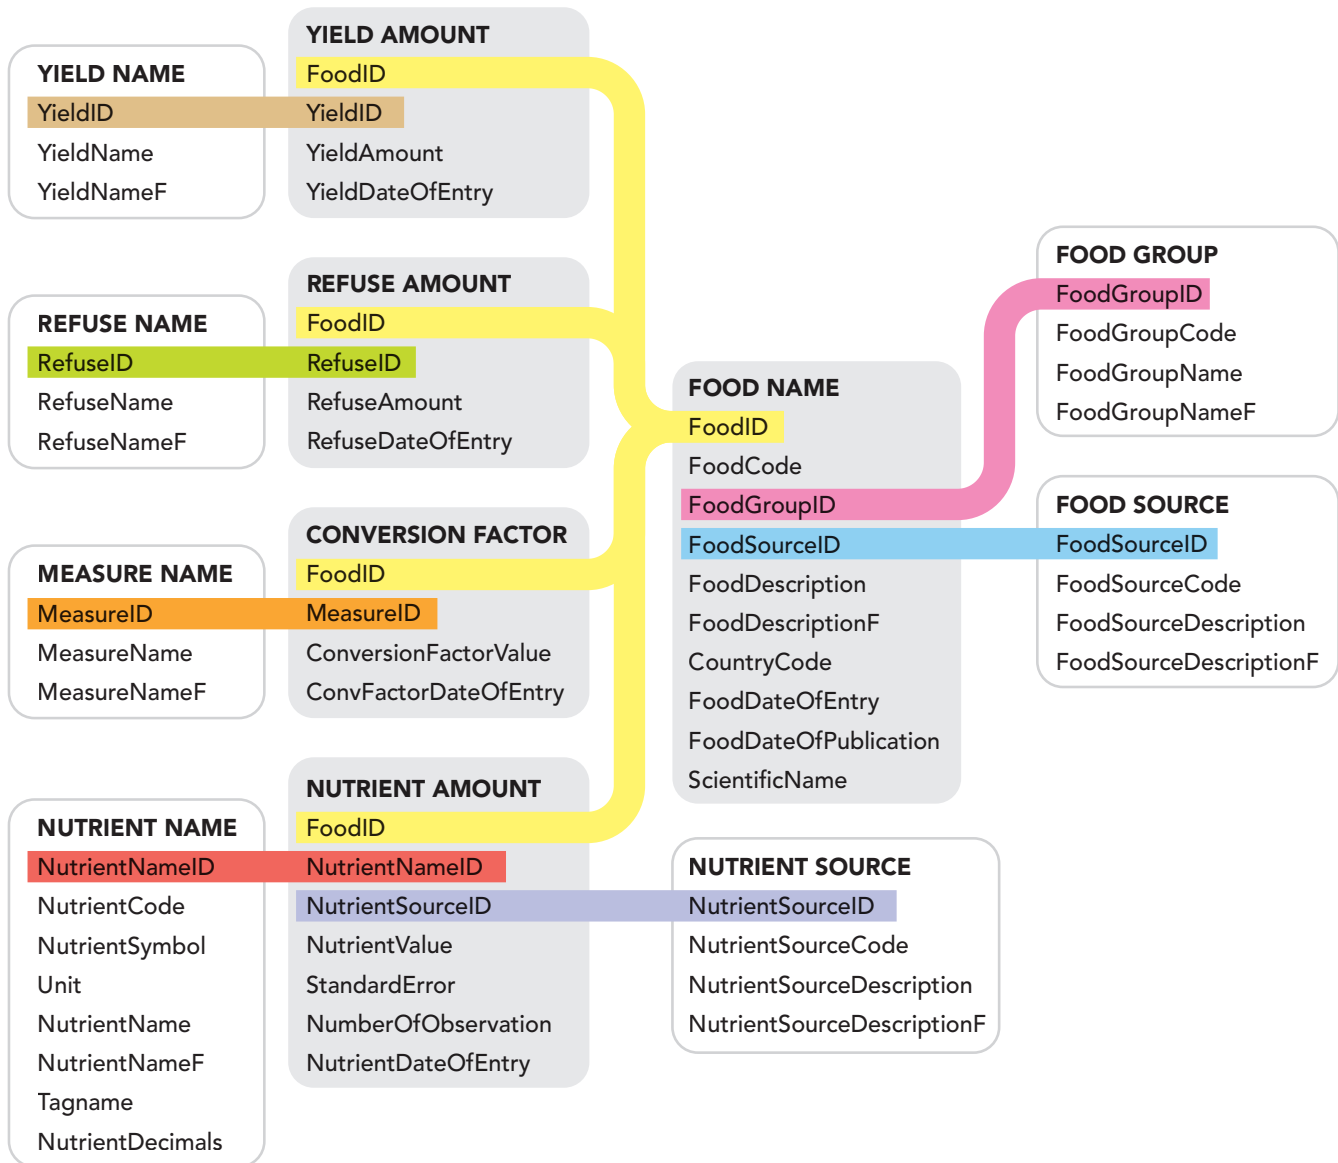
YIELD NAME
YieldID
YieldName
YieldNameF

YIELD AMOUNT
FoodID
YieldID
YieldAmount
YieldDateOfEntry

REFUSE NAME
RefuseID
RefuseName
RefuseNameF

REFUSE AMOUNT
FoodID
RefuseID
RefuseAmount
RefuseDateOfEntry

MEASURE NAME
MeasureID
MeasureName
MeasureNameF

CONVERSION FACTOR
FoodID
MeasureID
ConversionFactorValue
ConvFactorDateOfEntry

NUTRIENT NAME
NutrientNameID
NutrientCode
NutrientSymbol
Unit
NutrientName
NutrientNameF
Tagname
NutrientDecimals

NUTRIENT AMOUNT
FoodID
NutrientNameID
NutrientSourceID
NutrientValue
StandardError
NumberOfObservation
NutrientDateOfEntry

FOOD NAME
FoodID
FoodCode
FoodGroupID
FoodSourceID
FoodDescription
FoodDescriptionF
CountryCode
FoodDateOfEntry
FoodDateOfPublication
ScientificName

NUTRIENT SOURCE
NutrientSourceID
NutrientSourceCode
NutrientSourceDescription
NutrientSourceDescriptionF

FOOD GROUP
FoodGroupID
FoodGroupCode
FoodGroupName
FoodGroupNameF

FOOD SOURCE
FoodSourceID
FoodSourceCode
FoodSourceDescription
FoodSourceDescriptionF